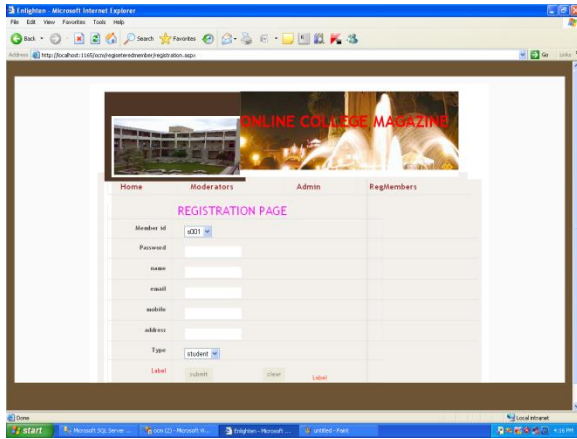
Enlighten - Microsoft Internet Explorer
File Edit View Favorites Tools Help
Back Search Favorites
Address http://localhost:1165/ocm/registeredmember/registration.aspx
Go Links

ONLINE COLLEGE MAGAZINE

Home Moderators Admin RegMembers

REGISTRATION PAGE

Member id s001
Password
name
email
mobile
address
Type student
Label submit clear Label

Done
Local intranet
start Microsoft SQL Server ... ocm (2) - Microsoft Vi... Enlighten - Microsoft ... untitled - Paint 4:16 PM